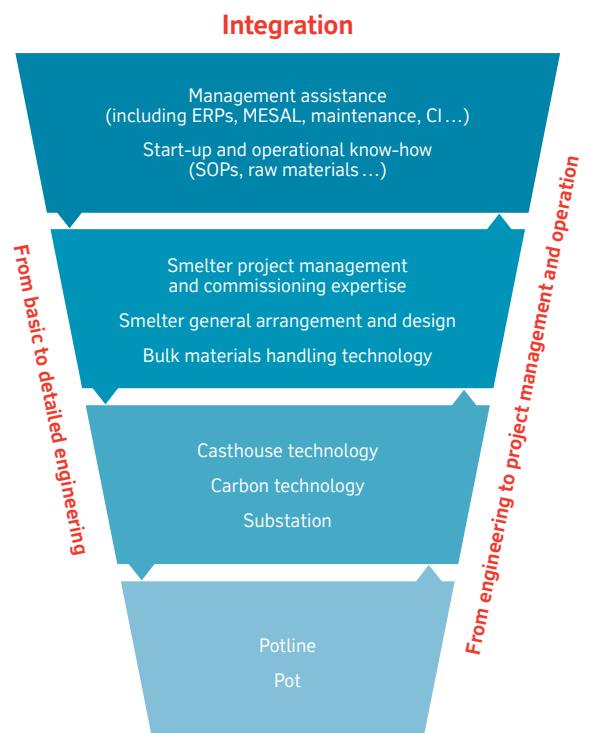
Integration

Management assistance (including ERPs, MESAL, maintenance, CI…)

Start-up and operational know-how (SOPs, raw materials…)

Smelter project management and commissioning expertise

Smelter general arrangement and design

Bulk materials handling technology

Casthouse technology

Carbon technology

Substation

Potline

Pot

From basic to detailed engineering

From engineering to project management and operation